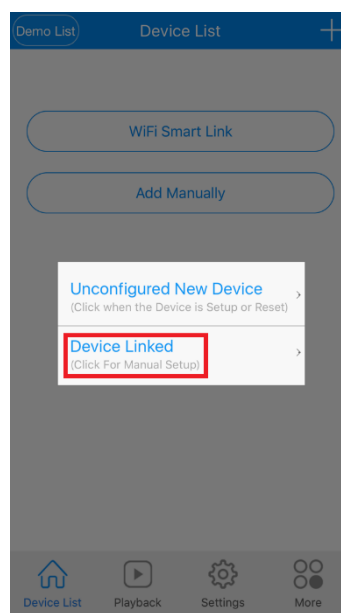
Demo List
Device List
+

WiFi Smart Link

Add Manually

Unconfigured New Device
(Click when the Device is Setup or Reset)
›

Device Linked
(Click For Manual Setup)
›

Device List
Playback
Settings
More